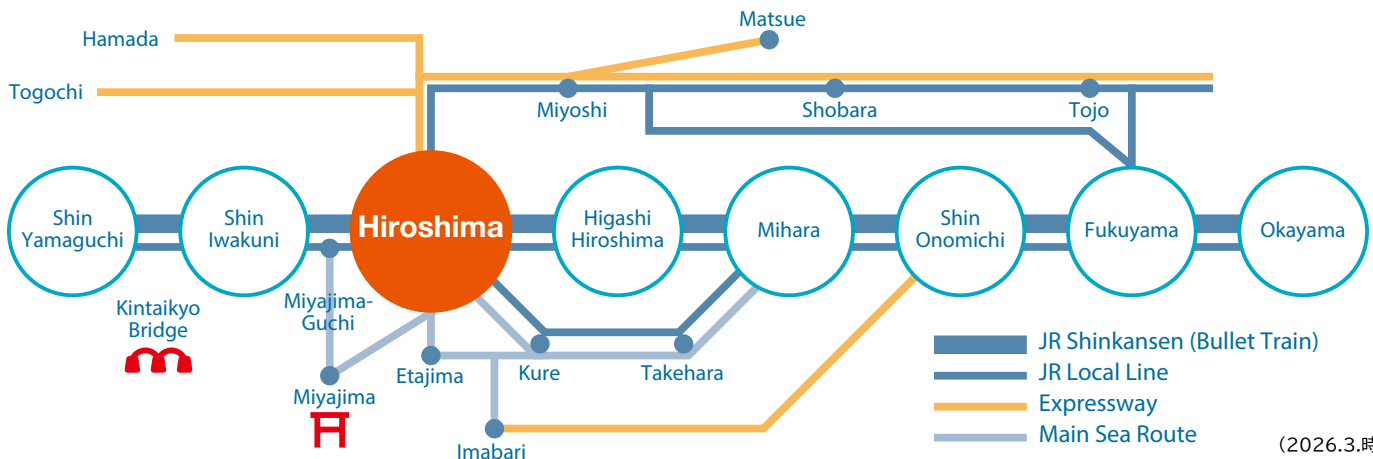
Matsue
Hamada
Togochi
Miyoshi
Shobara
Tojo
Shin Yamaguchi
Shin Iwakuni
Hiroshima
Higashi Hiroshima
Mihara
Shin Onomichi
Fukuyama
Okayama
Kintaikyo Bridge
Miyajima-Guchi
Miyajima
Etajima
Kure
Takehara
Imabari
JR Shinkansen (Bullet Train)
JR Local Line
Expressway
Main Sea Route
(2026.3.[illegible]